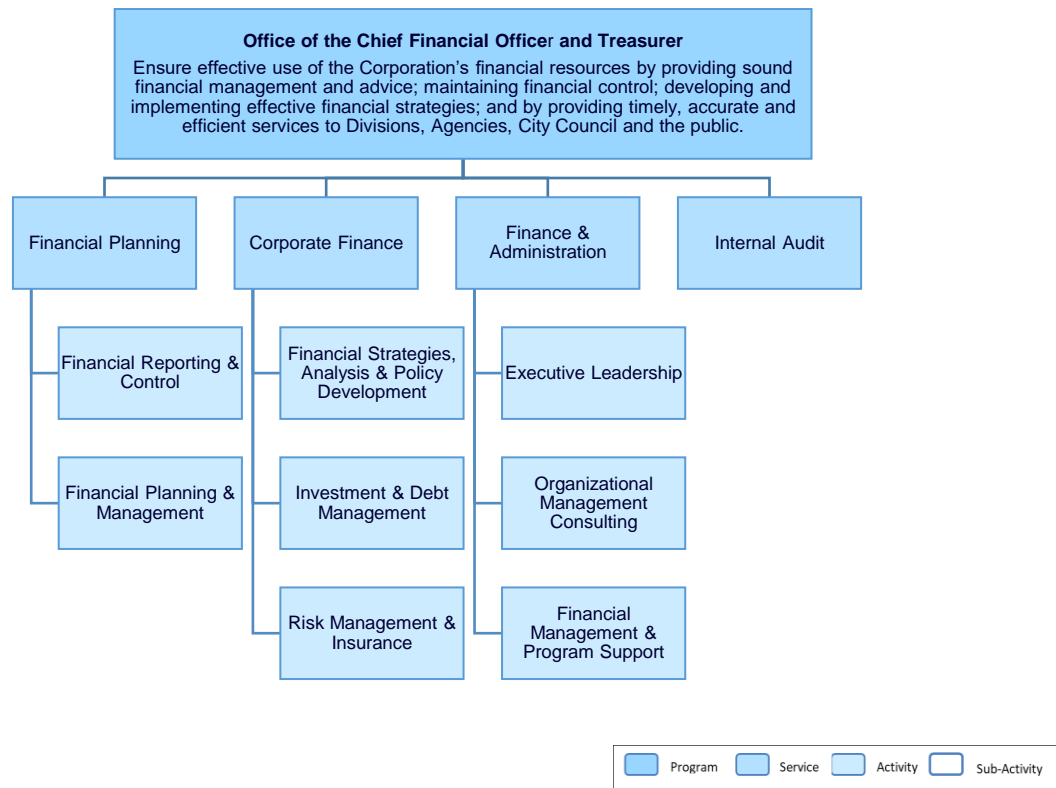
Office of the Chief Financial Officer and Treasurer

Ensure effective use of the Corporation's financial resources by providing sound financial management and advice; maintaining financial control; developing and implementing effective financial strategies; and by providing timely, accurate and efficient services to Divisions, Agencies, City Council and the public.

Financial Planning

Financial Reporting & Control

Financial Planning & Management

Corporate Finance

Financial Strategies, Analysis & Policy Development

Investment & Debt Management

Risk Management & Insurance

Finance & Administration

Executive Leadership

Organizational Management Consulting

Financial Management & Program Support

Internal Audit

Program Service Activity Sub-Activity